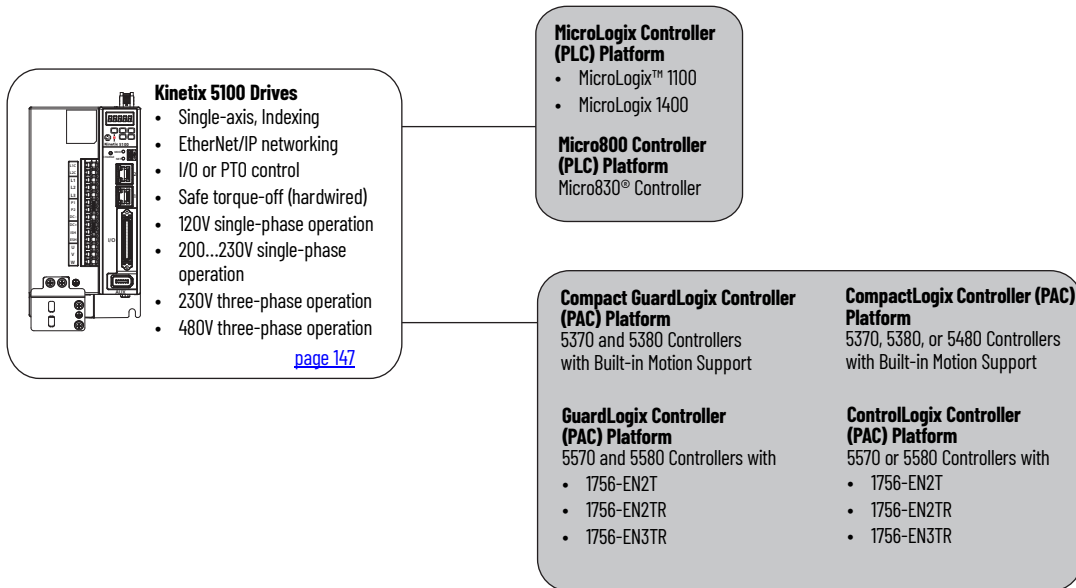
Kinetix 5100 Drives
- Single-axis, Indexing
- EtherNet/IP networking
- I/O or PTO control
- Safe torque-off (hardwired)
- 120V single-phase operation
- 200…230V single-phase operation
- 230V three-phase operation
- 480V three-phase operation

page 147

MicroLogix Controller (PLC) Platform
- MicroLogix™ 1100
- MicroLogix 1400

Micro800 Controller (PLC) Platform
Micro830® Controller

Compact GuardLogix Controller (PAC) Platform
5370 and 5380 Controllers with Built-in Motion Support

GuardLogix Controller (PAC) Platform
5570 and 5580 Controllers with
- 1756-EN2T
- 1756-EN2TR
- 1756-EN3TR

CompactLogix Controller (PAC) Platform
5370, 5380, or 5480 Controllers with Built-in Motion Support

ControlLogix Controller (PAC) Platform
5570 or 5580 Controllers with
- 1756-EN2T
- 1756-EN2TR
- 1756-EN3TR